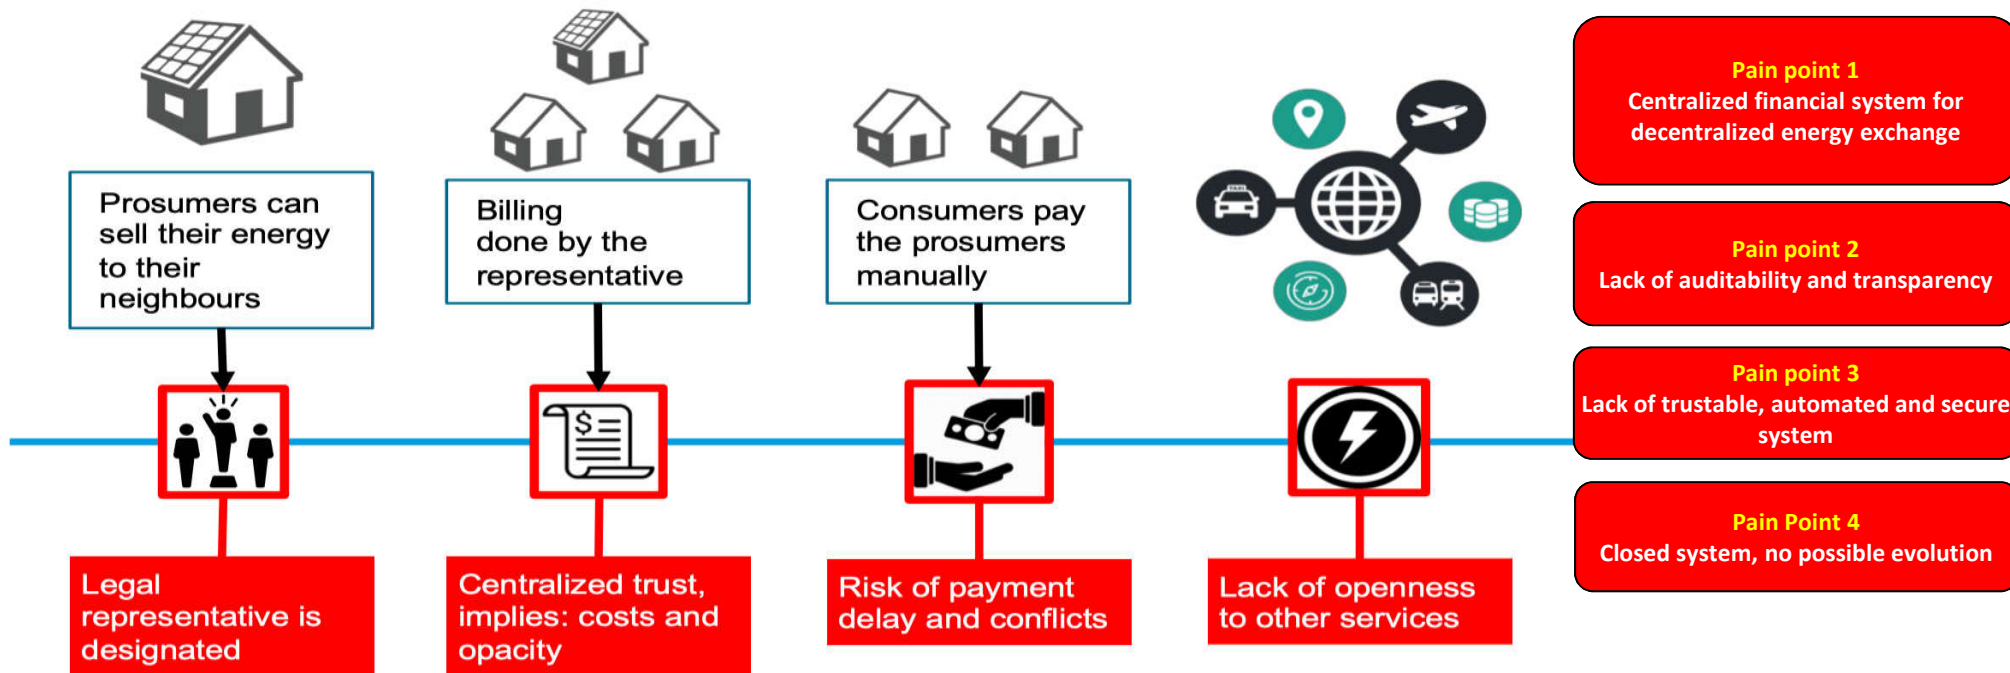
Prosumers can sell their energy to their neighbours

Billing done by the representative

Consumers pay the prosumers manually

Pain point 1
Centralized financial system for decentralized energy exchange

Pain point 2
Lack of auditability and transparency

Pain point 3
Lack of trustable, automated and secure system

Pain Point 4
Closed system, no possible evolution

$

Legal representative is designated

Centralized trust, implies: costs and opacity

Risk of payment delay and conflicts

Lack of openness to other services